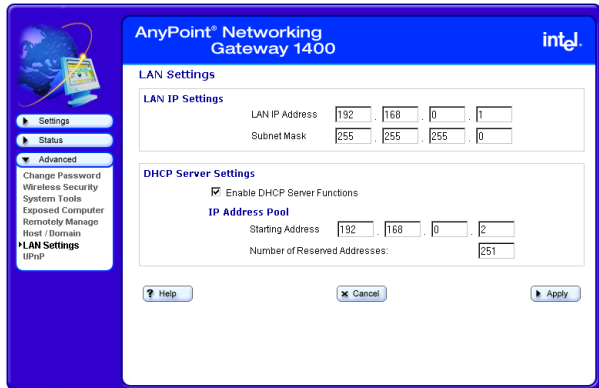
AnyPoint® Networking Gateway 1400

intel.

Settings
Status
Advanced
Change Password
Wireless Security
System Tools
Exposed Computer
Remotely Manage
Host / Domain
LAN Settings
UPnP

LAN Settings

LAN IP Settings

LAN IP Address 192 . 168 . 0 . 1

Subnet Mask 255 . 255 . 255 . 0

DHCP Server Settings

☑ Enable DHCP Server Functions

IP Address Pool

Starting Address 192 . 168 . 0 . 2

Number of Reserved Addresses: 251

? Help

✖ Cancel

Apply